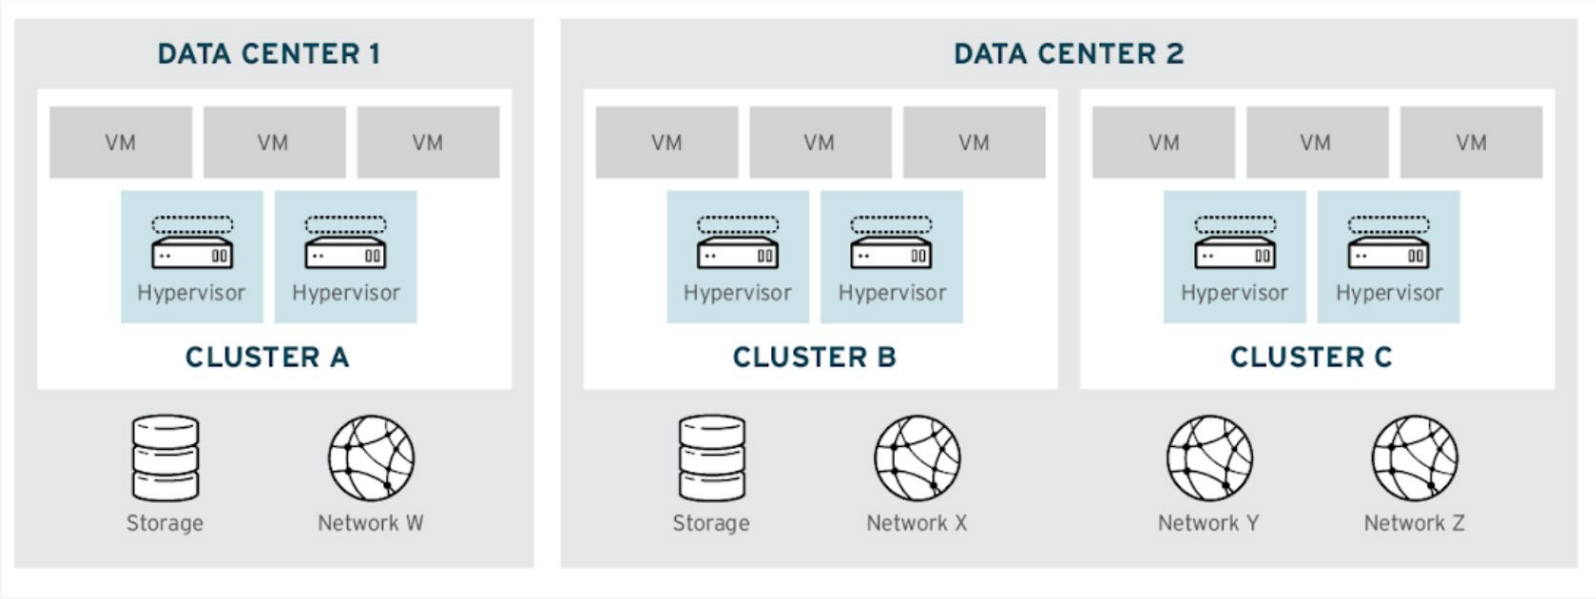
DATA CENTER 1

VM VM VM

Hypervisor Hypervisor

CLUSTER A

Storage Network W

DATA CENTER 2

VM VM VM

Hypervisor Hypervisor

CLUSTER B

VM VM VM

Hypervisor Hypervisor

CLUSTER C

Storage Network X

Network Y Network Z